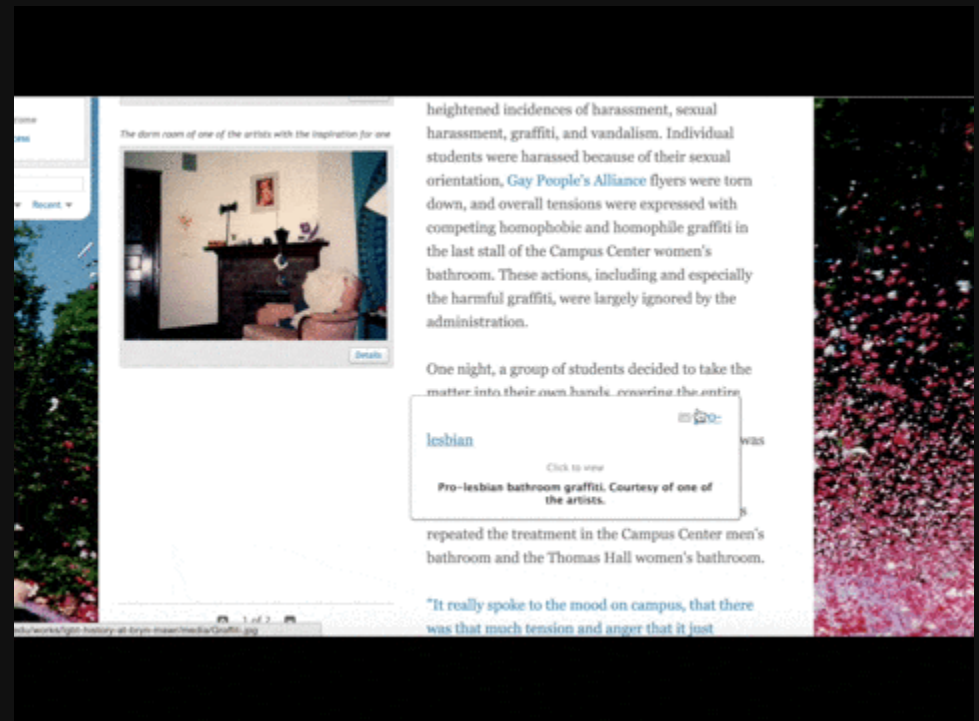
come

ons

Recent

The dorm room of one of the artists with the inspiration for one

Details

heightened incidences of harassment, sexual harassment, graffiti, and vandalism. Individual students were harassed because of their sexual orientation, Gay People's Alliance flyers were torn down, and overall tensions were expressed with competing homophobic and homophile graffiti in the last stall of the Campus Center women's bathroom. These actions, including and especially the harmful graffiti, were largely ignored by the administration.

One night, a group of students decided to take the matter into their own hands, covering the entire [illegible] pro-lesbian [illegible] was

Click to view

Pro-lesbian bathroom graffiti. Courtesy of one of the artists.

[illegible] repeated the treatment in the Campus Center men's bathroom and the Thomas Hall women's bathroom.

"It really spoke to the mood on campus, that there was that much tension and anger that it just

1 of 2

edu/works/lgbt-history-at-bryn-mawr/media/Graffiti.jpg